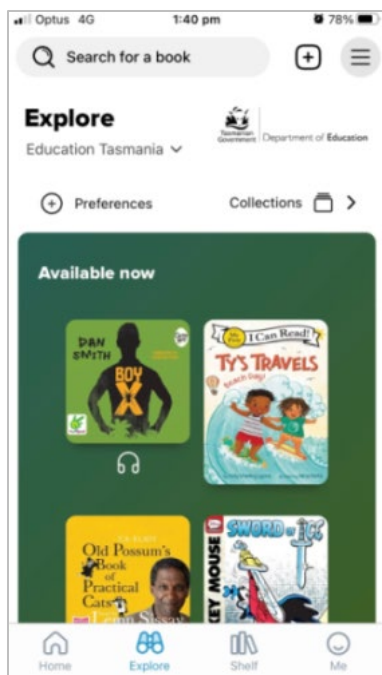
Optus 4G 1:40 pm 78%

Search for a book

Explore

Education Tasmania

Tasmanian Government Department of Education

Preferences

Collections

Available now

DAN SMITH

BOY X

I Can Read!

TY'S TRAVELS

Beach Day!

T.S. ELIOT

Old Possum's Book of Practical Cats

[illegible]KEY MOUSE

SWORD OF ICE

Home

Explore

Shelf

Me